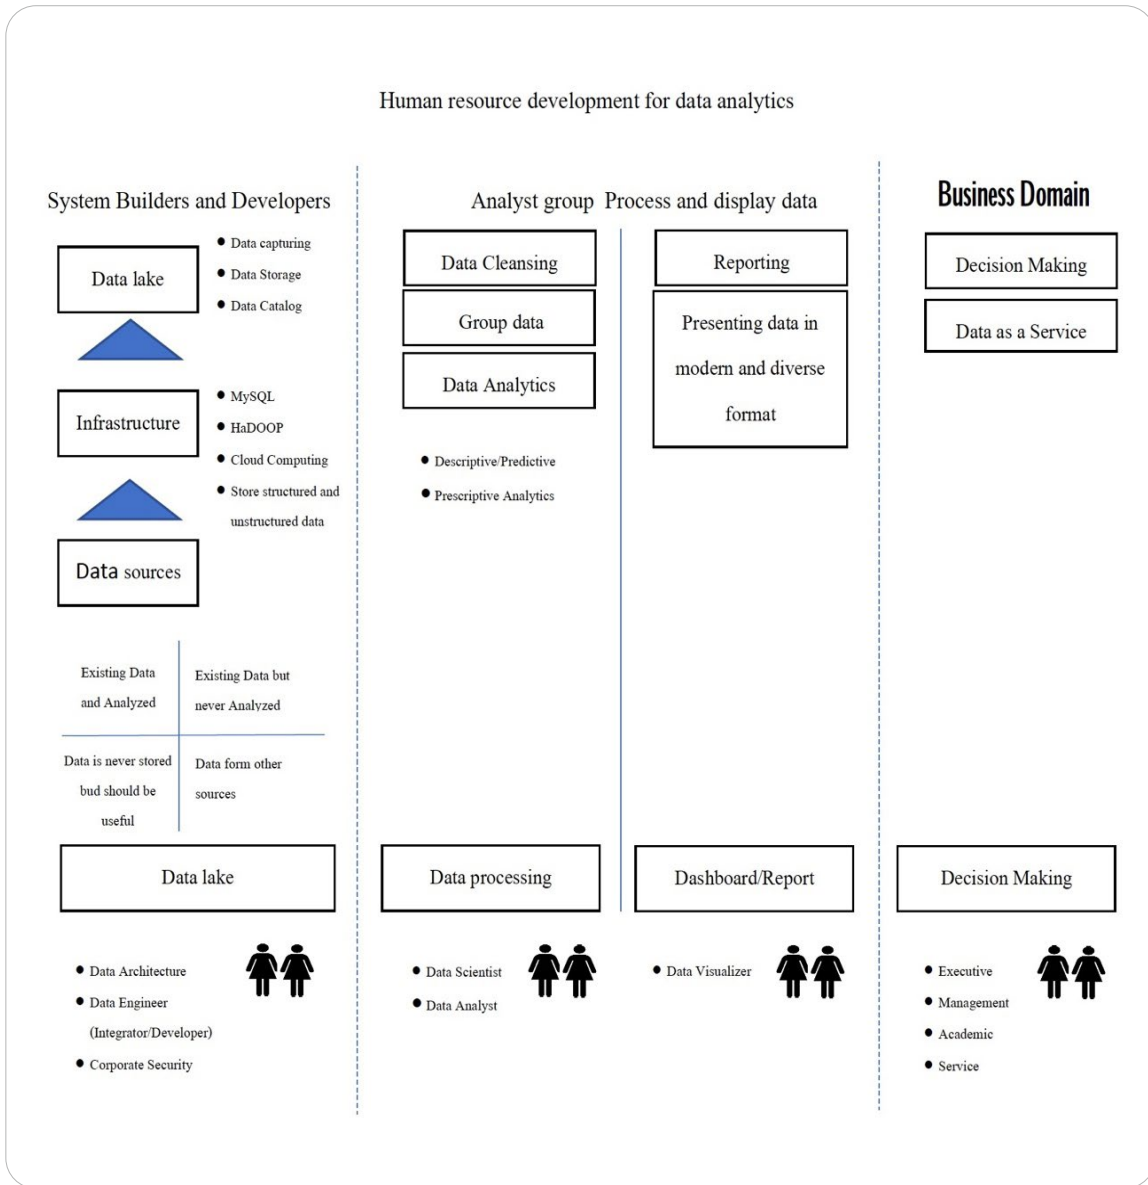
Human resource development for data analytics

System Builders and Developers

Data lake

- Data capturing
- Data Storage
- Data Catalog

Infrastructure

- MySQL
- HaDOOP
- Cloud Computing
- Store structured and unstructured data

Data sources

| Existing Data and Analyzed | Existing Data but never Analyzed |
|---|---|
| Data is never stored bud should be useful | Data form other sources |

Data lake

- Data Architecture
- Data Engineer (Integrator/Developer)
- Corporate Security

Analyst group

Data Cleansing

Group data

Data Analytics

- Descriptive/Predictive
- Prescriptive Analytics

Data processing

- Data Scientist
- Data Analyst

Process and display data

Reporting

Presenting data in modern and diverse format

Dashboard/Report

- Data Visualizer

Business Domain

Decision Making

Data as a Service

Decision Making

- Executive
- Management
- Academic
- Service